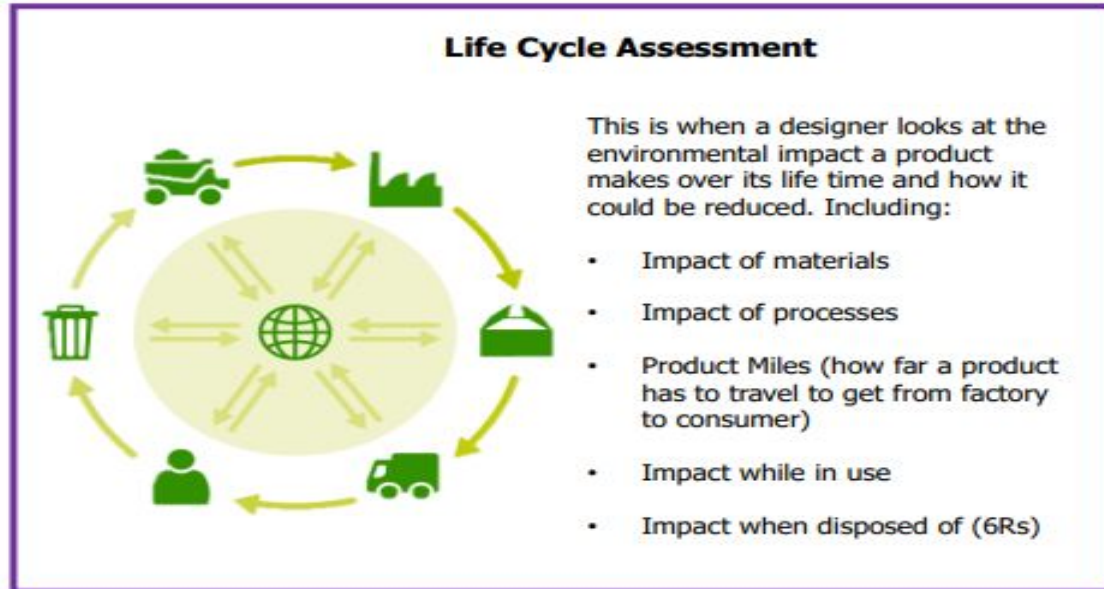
Life Cycle Assessment

This is when a designer looks at the environmental impact a product makes over its life time and how it could be reduced. Including:

- Impact of materials
- Impact of processes
- Product Miles (how far a product has to travel to get from factory to consumer)
- Impact while in use
- Impact when disposed of (6Rs)